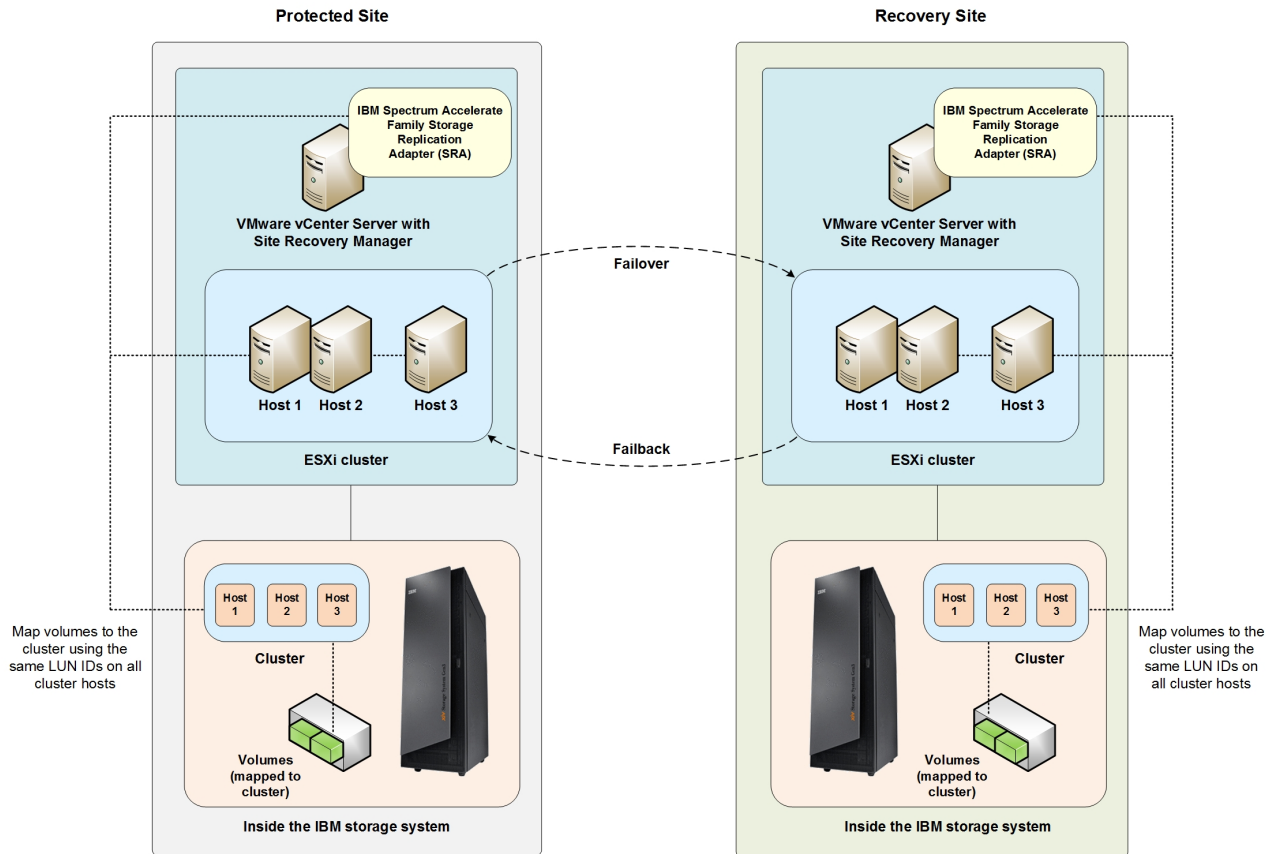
Protected Site

IBM Spectrum Accelerate Family Storage Replication Adapter (SRA)

VMware vCenter Server with Site Recovery Manager

Host 1 Host 2 Host 3

ESXi cluster

Host 1 Host 2 Host 3

Cluster

Volumes (mapped to cluster)

IBM

Inside the IBM storage system

Map volumes to the cluster using the same LUN IDs on all cluster hosts

Failover

Failback

Recovery Site

IBM Spectrum Accelerate Family Storage Replication Adapter (SRA)

VMware vCenter Server with Site Recovery Manager

Host 1 Host 2 Host 3

ESXi cluster

IBM

Host 1 Host 2 Host 3

Cluster

Volumes (mapped to cluster)

Inside the IBM storage system

Map volumes to the cluster using the same LUN IDs on all cluster hosts